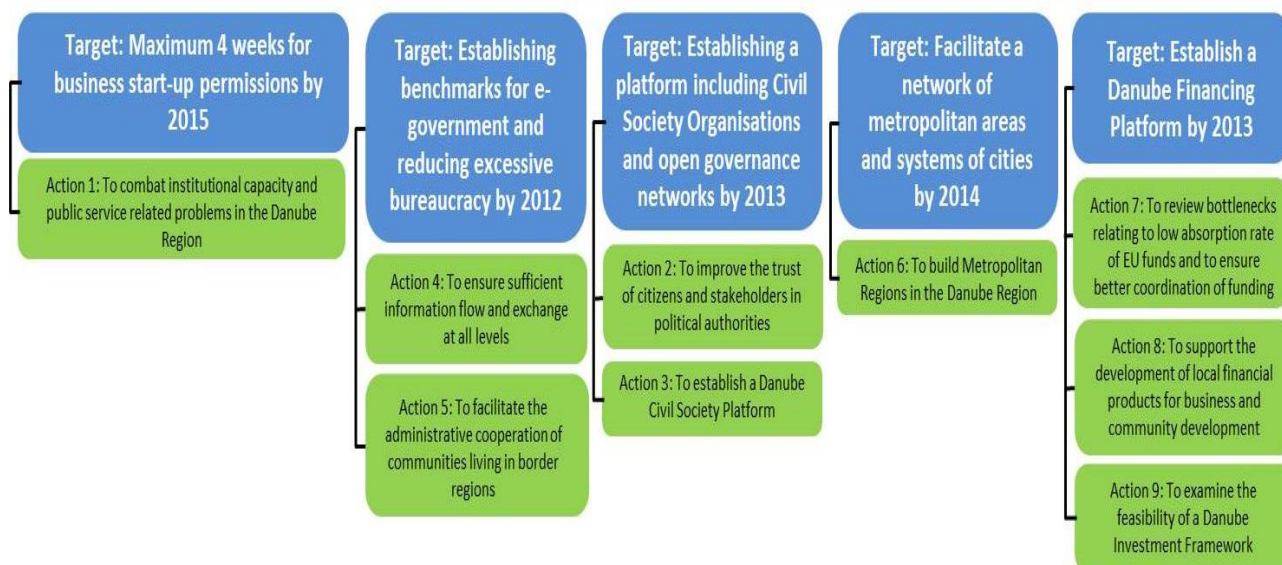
Target: Maximum 4 weeks for business start-up permissions by 2015

Action 1: To combat institutional capacity and public service related problems in the Danube Region

Target: Establishing benchmarks for e-government and reducing excessive bureaucracy by 2012

Action 4: To ensure sufficient information flow and exchange at all levels

Action 5: To facilitate the administrative cooperation of communities living in border regions

Target: Establishing a platform including Civil Society Organisations and open governance networks by 2013

Action 2: To improve the trust of citizens and stakeholders in political authorities

Action 3: To establish a Danube Civil Society Platform

Target: Facilitate a network of metropolitan areas and systems of cities by 2014

Action 6: To build Metropolitan Regions in the Danube Region

Target: Establish a Danube Financing Platform by 2013

Action 7: To review bottlenecks relating to low absorption rate of EU funds and to ensure better coordination of funding

Action 8: To support the development of local financial products for business and community development

Action 9: To examine the feasibility of a Danube Investment Framework